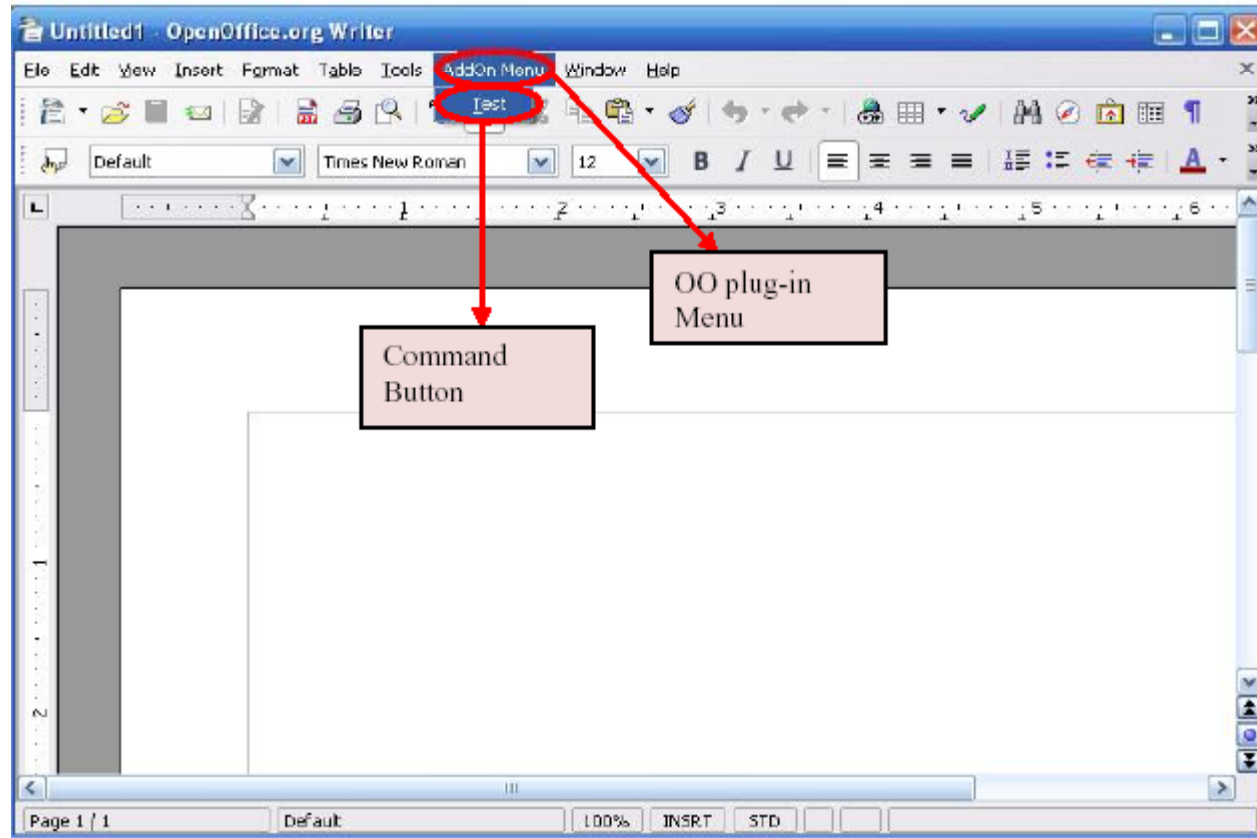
Untitled1 - OpenOffice.org Writer

File Edit View Insert Format Table Tools AddOn Menu Window Help

Test

Default Times New Roman 12 B I U A

1 2 3 4 5 6

OO plug-in Menu

Command Button

Page 1 / 1 Default 100% INSRT STD